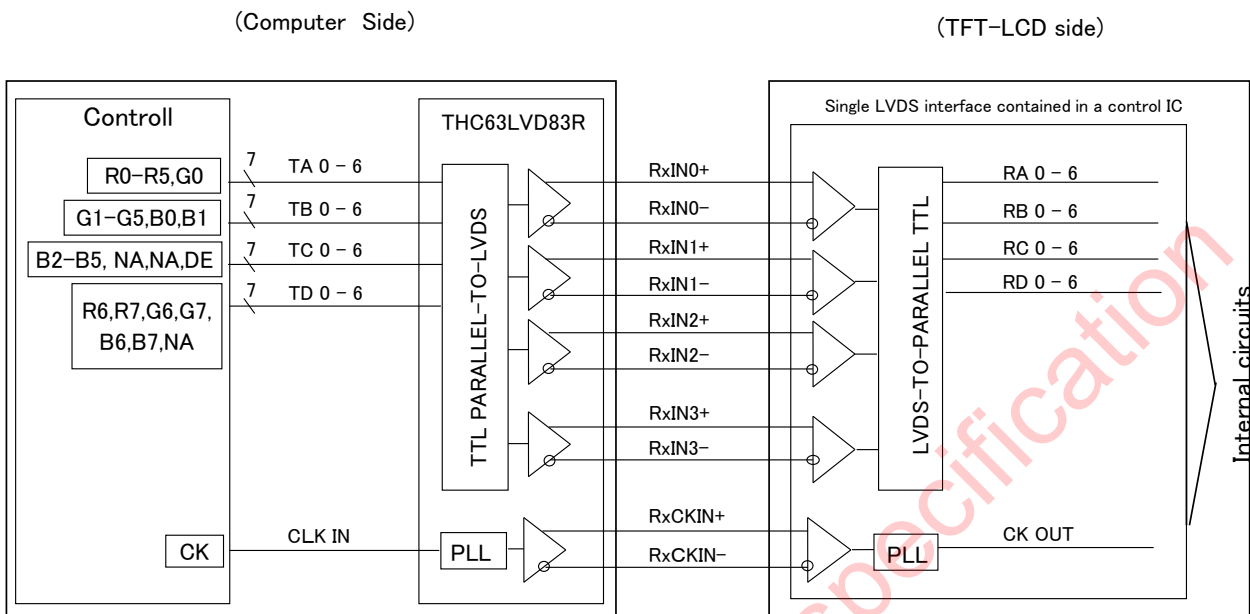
(Computer Side)

(TFT-LCD side)

Controll

R0-R5,G0

G1-G5,B0,B1

B2-B5, NA,NA,DE

R6,R7,G6,G7, B6,B7,NA

7 TA 0 – 6

7 TB 0 – 6

7 TC 0 – 6

7 TD 0 – 6

THC63LVD83R

TTL PARALLEL-TO-LVDS

RxIN0+

RxIN0-

RxIN1+

RxIN1-

RxIN2+

RxIN2-

RxIN3+

RxIN3-

Single LVDS interface contained in a control IC

LVDS-TO-PARALLEL TTL

RA 0 – 6

RB 0 – 6

RC 0 – 6

RD 0 – 6

Internal circuits

CK

CLK IN

PLL

RxCKIN+

RxCKIN-

PLL

CK OUT

specification